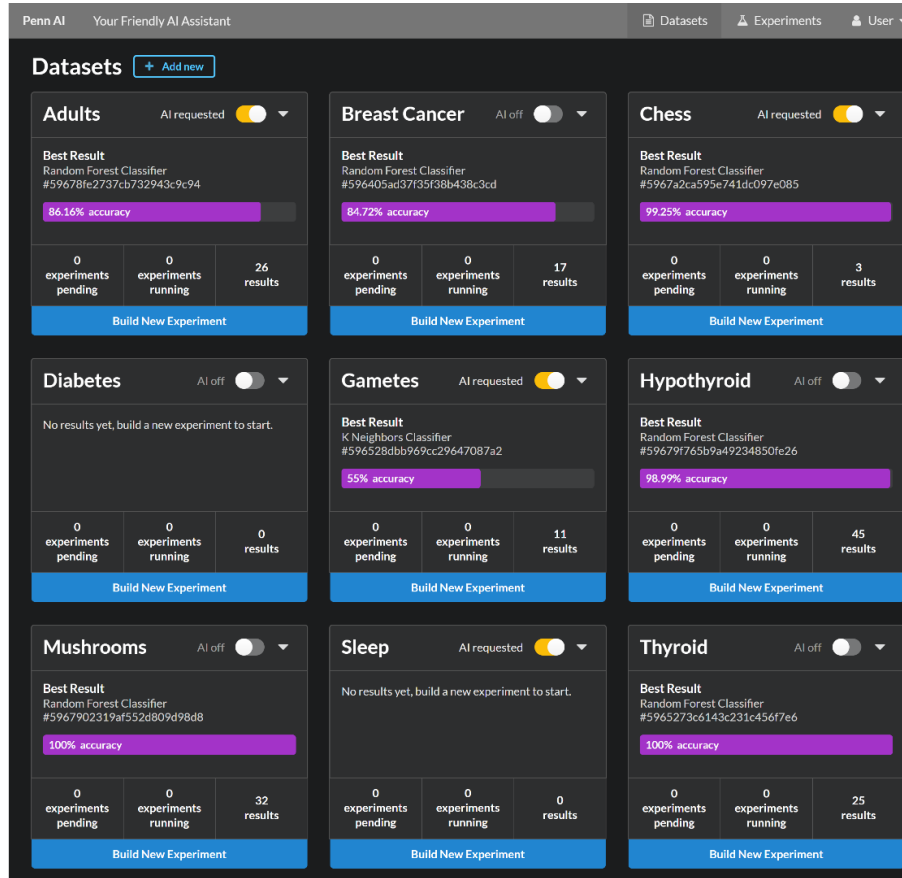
Penn AI Your Friendly AI Assistant

Datasets Experiments User

Datasets + Add new

Adults AI requested
Best Result
Random Forest Classifier
#59678fe2737cb732943c9c94
86.16% accuracy
0 experiments pending
0 experiments running
26 results
Build New Experiment

Breast Cancer AI off
Best Result
Random Forest Classifier
#596405ad37f35f38b438c3cd
84.72% accuracy
0 experiments pending
0 experiments running
17 results
Build New Experiment

Chess AI requested
Best Result
Random Forest Classifier
#5967a2ca595e741dc097e085
99.25% accuracy
0 experiments pending
0 experiments running
3 results
Build New Experiment

Diabetes AI off
No results yet, build a new experiment to start.
0 experiments pending
0 experiments running
0 results
Build New Experiment

Gametes AI requested
Best Result
K Neighbors Classifier
#596528dbb969cc29647087a2
55% accuracy
0 experiments pending
0 experiments running
11 results
Build New Experiment

Hypothyroid AI off
Best Result
Random Forest Classifier
#59679f765b9a49234850fe26
98.99% accuracy
0 experiments pending
0 experiments running
45 results
Build New Experiment

Mushrooms AI off
Best Result
Random Forest Classifier
#5967902319af552d809d98d8
100% accuracy
0 experiments pending
0 experiments running
32 results
Build New Experiment

Sleep AI requested
No results yet, build a new experiment to start.
0 experiments pending
0 experiments running
0 results
Build New Experiment

Thyroid AI off
Best Result
Random Forest Classifier
#5965273c6143c231c456f7e6
100% accuracy
0 experiments pending
0 experiments running
25 results
Build New Experiment